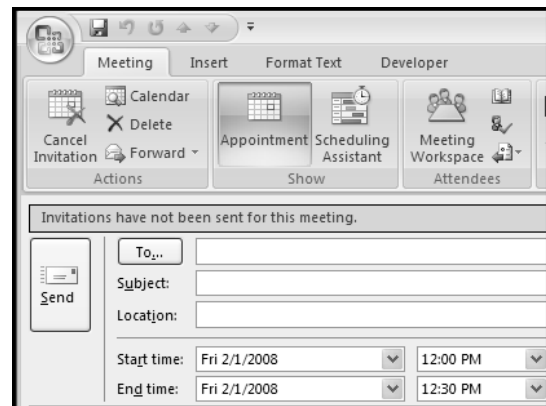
Meeting Insert Format Text Developer

Cancel Invitation
Calendar
Delete
Forward
Actions

Appointment
Scheduling Assistant
Show

Meeting Workspace
Attendees

Invitations have not been sent for this meeting.

Send
To...
Subject:
Location:
Start time: Fri 2/1/2008 12:00 PM
End time: Fri 2/1/2008 12:30 PM